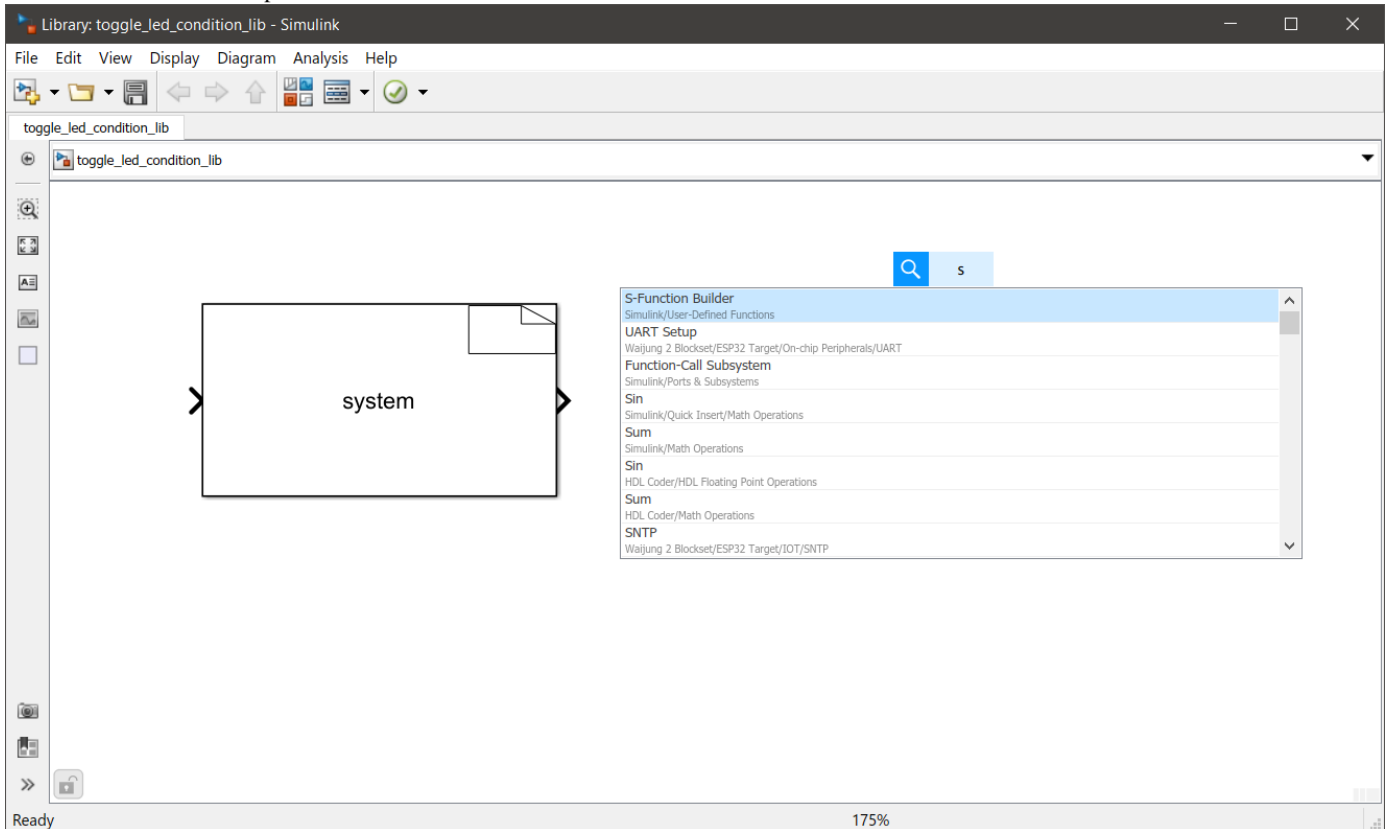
Library: toggle_led_condition_lib - Simulink

File Edit View Display Diagram Analysis Help

toggle_led_condition_lib

toggle_led_condition_lib

system

s

S-Function Builder
Simulink/User-Defined Functions
UART Setup
Waijung 2 Blockset/ESP32 Target/On-chip Peripherals/UART
Function-Call Subsystem
Simulink/Ports & Subsystems
Sin
Simulink/Quick Insert/Math Operations
Sum
Simulink/Math Operations
Sin
HDL Coder/HDL Floating Point Operations
Sum
HDL Coder/Math Operations
SNTP
Waijung 2 Blockset/ESP32 Target/IOT/SNTP

Ready
175%